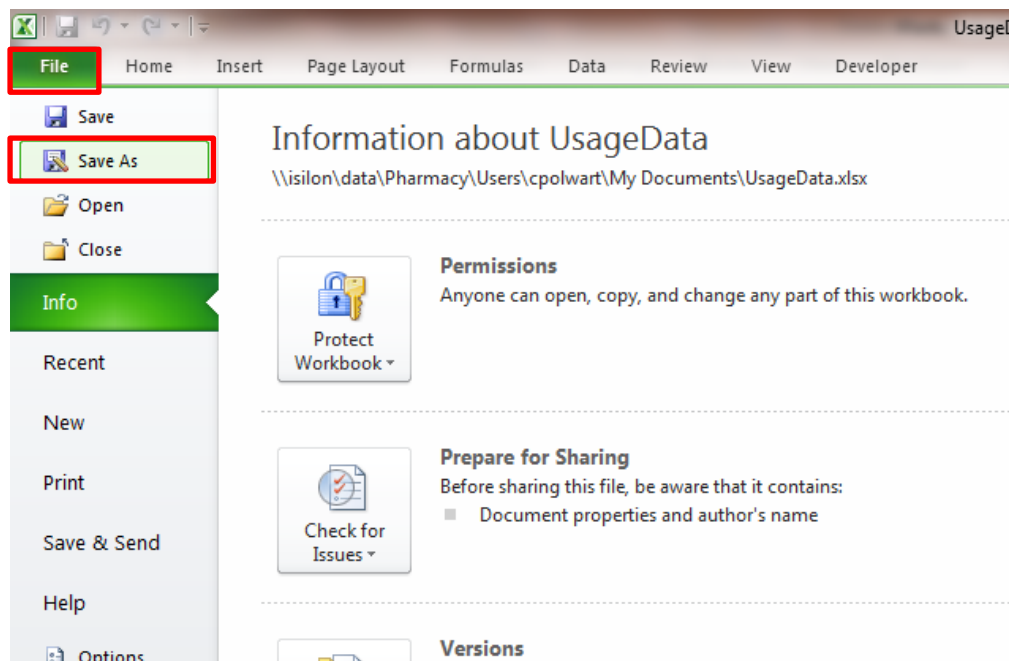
UsageD

File Home Insert Page Layout Formulas Data Review View Developer

Save
Save As
Open
Close
Info
Recent
New
Print
Save & Send
Help
Options

Information about UsageData
\\isilon\data\Pharmacy\Users\cpolwart\My Documents\UsageData.xlsx

Protect Workbook

Permissions
Anyone can open, copy, and change any part of this workbook.

Check for Issues

Prepare for Sharing
Before sharing this file, be aware that it contains:
Document properties and author's name

Versions